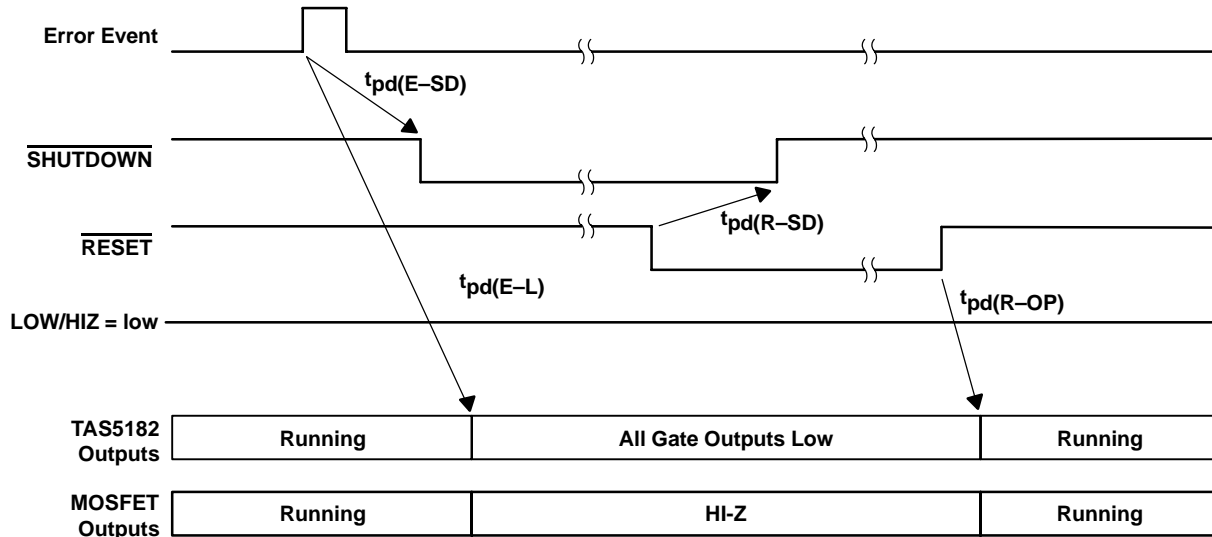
Error Event

$t_{pd(E-SD)}$

$\overline{\text{SHUTDOWN}}$

$t_{pd(R-SD)}$

$\overline{\text{RESET}}$

$t_{pd(E-L)}$

$t_{pd(R-OP)}$

LOW/HIZ = low

TAS5182 Outputs

| Running | All Gate Outputs Low | Running |
|---|---|---|

MOSFET Outputs

| Running | HI-Z | Running |
|---|---|---|